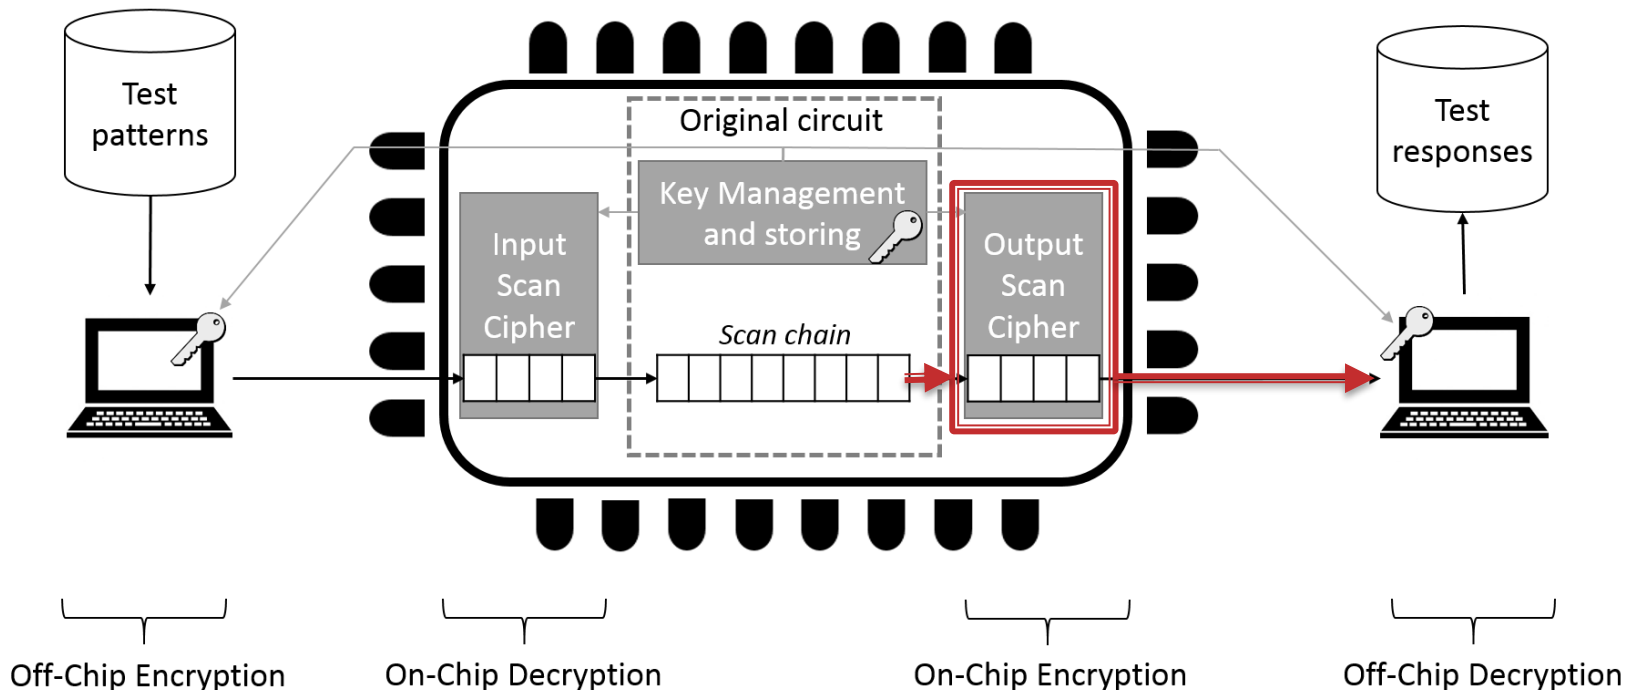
Test patterns

Original circuit

Key Management and storing

Input Scan Cipher

Output Scan Cipher

Test responses

Scan chain

Off-Chip Encryption

On-Chip Decryption

On-Chip Encryption

Off-Chip Decryption